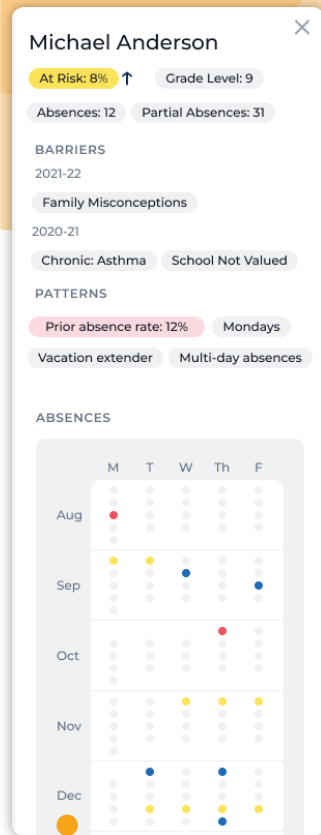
Michael Anderson

At Risk: 8% ↑ Grade Level: 9

Absences: 12 Partial Absences: 31

BARRIERS

2021-22

Family Misconceptions

2020-21

Chronic: Asthma School Not Valued

PATTERNS

Prior absence rate: 12% Mondays

Vacation extender Multi-day absences

ABSENCES

M T W Th F

Aug

Sep

Oct

Nov

Dec